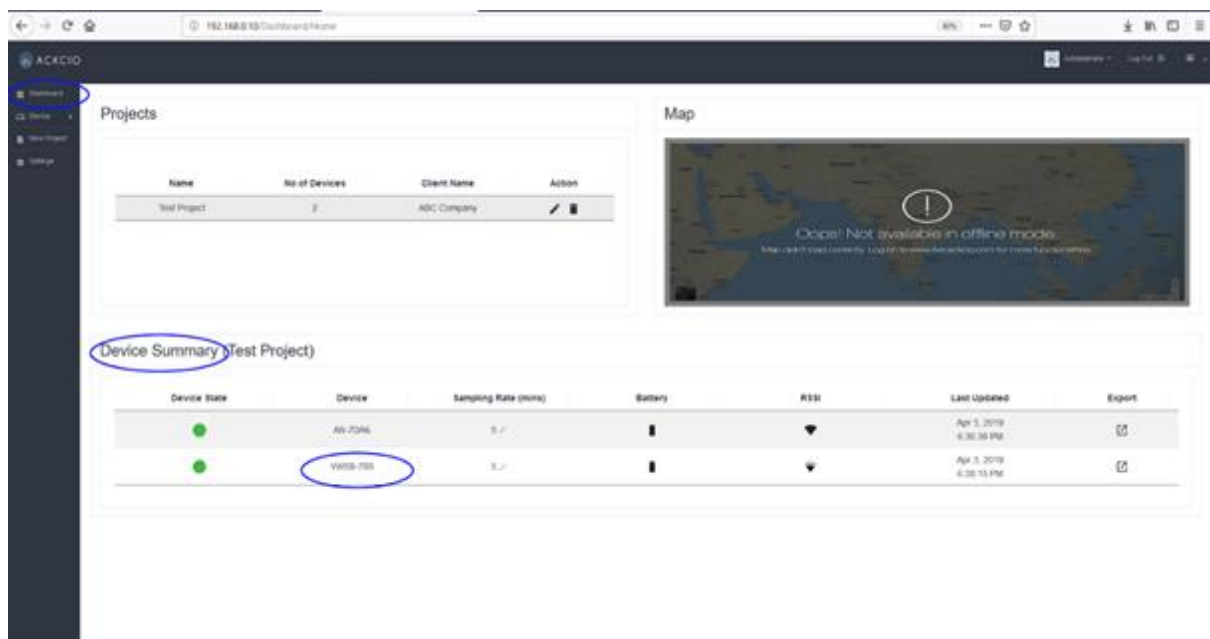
192.168.0.10/Dashboard/Home

80%

ACKCIO

Administrator   Log Out

Dashboard
Device
New Project
Settings

Projects

| Name | No of Devices | Client Name | Action |
|---|---|---|---|
| Test Project | 2 | ABC Company | |

Map

Oops! Not available in offline mode.

Map didn't load correctly. Log in to www.ackcio.com for more functionalities

Device Summary (Test Project)

| Device State | Device | Sampling Rate (mins) | Battery | RSSI | Last Updated | Export |
|---|---|---|---|---|---|---|
| | AN-70A6 | 5 | | | Apr 3, 2019 6:30:39 PM | |
| | VWSB-795 | 5 | | | Apr 3, 2019 6:28:15 PM | |